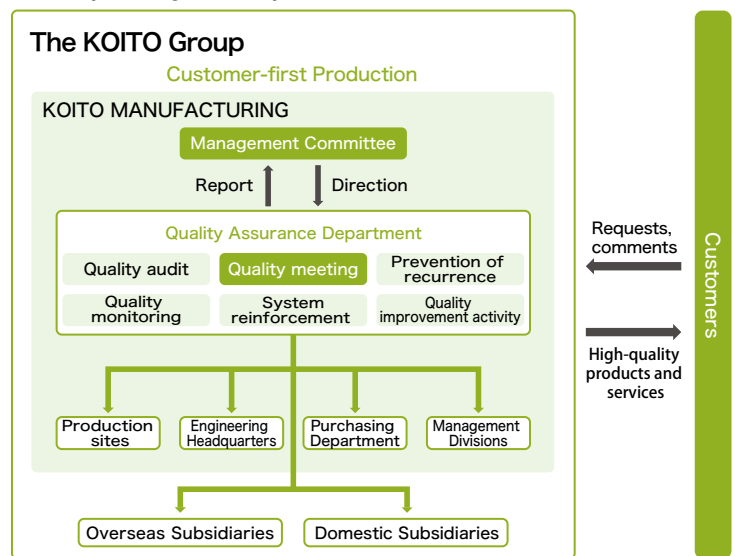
The KOITO Group

Customer-first Production

KOITO MANUFACTURING

Management Committee

Report

Direction

Quality Assurance Department

Quality audit

Quality meeting

Prevention of recurrence

Quality monitoring

System reinforcement

Quality improvement activity

Production sites

Engineering Headquarters

Purchasing Department

Management Divisions

Overseas Subsidiaries

Domestic Subsidiaries

Requests, comments

High-quality products and services

Customers